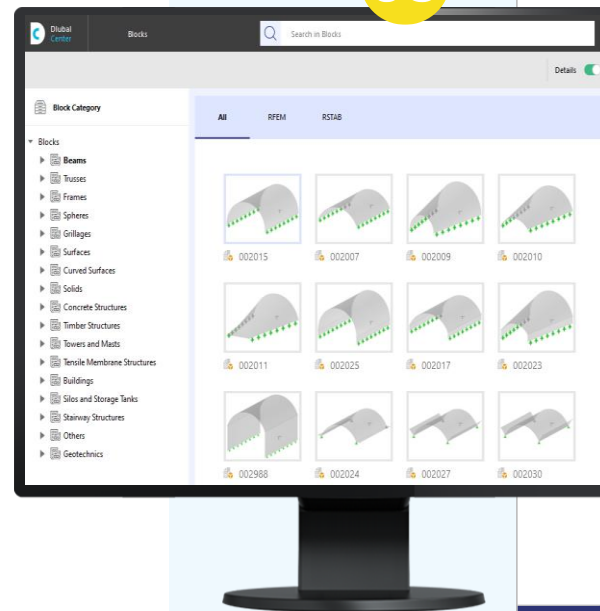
Dlubal Center

Blocks

Search in Blocks

Details

Block Category

Blocks

Beams

Trusses

Frames

Spheres

Grillages

Surfaces

Curved Surfaces

Solids

Concrete Structures

Timber Structures

Towers and Masts

Tensile Membrane Structures

Buildings

Silos and Storage Tanks

Stairway Structures

Others

Geotechnics

All

RFEM

RSTAB

002015

002007

002009

002010

002011

002025

002017

002023

002988

002024

002027

002030